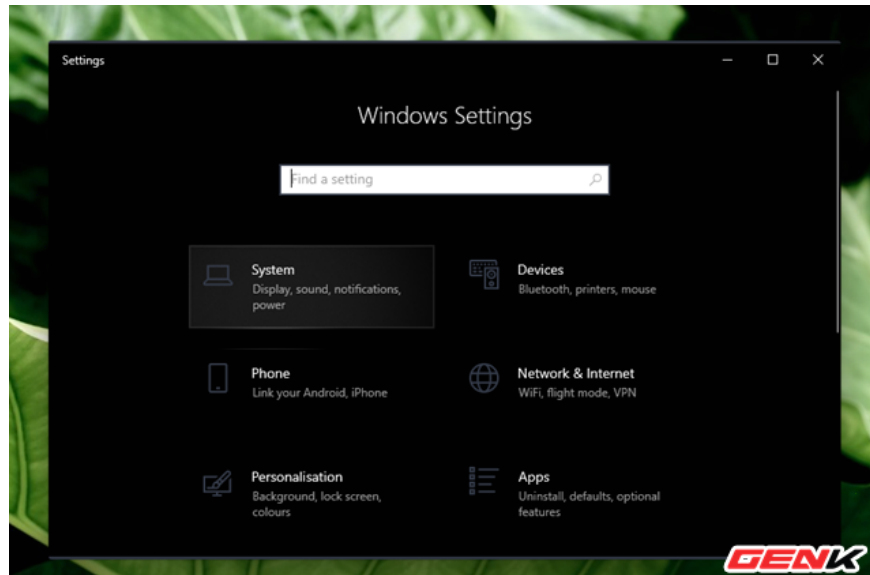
Settings

Windows Settings

Find a setting

System
Display, sound, notifications, power

Devices
Bluetooth, printers, mouse

Phone
Link your Android, iPhone

Network & Internet
WiFi, flight mode, VPN

Personalisation
Background, lock screen, colours

Apps
Uninstall, defaults, optional features

GENK